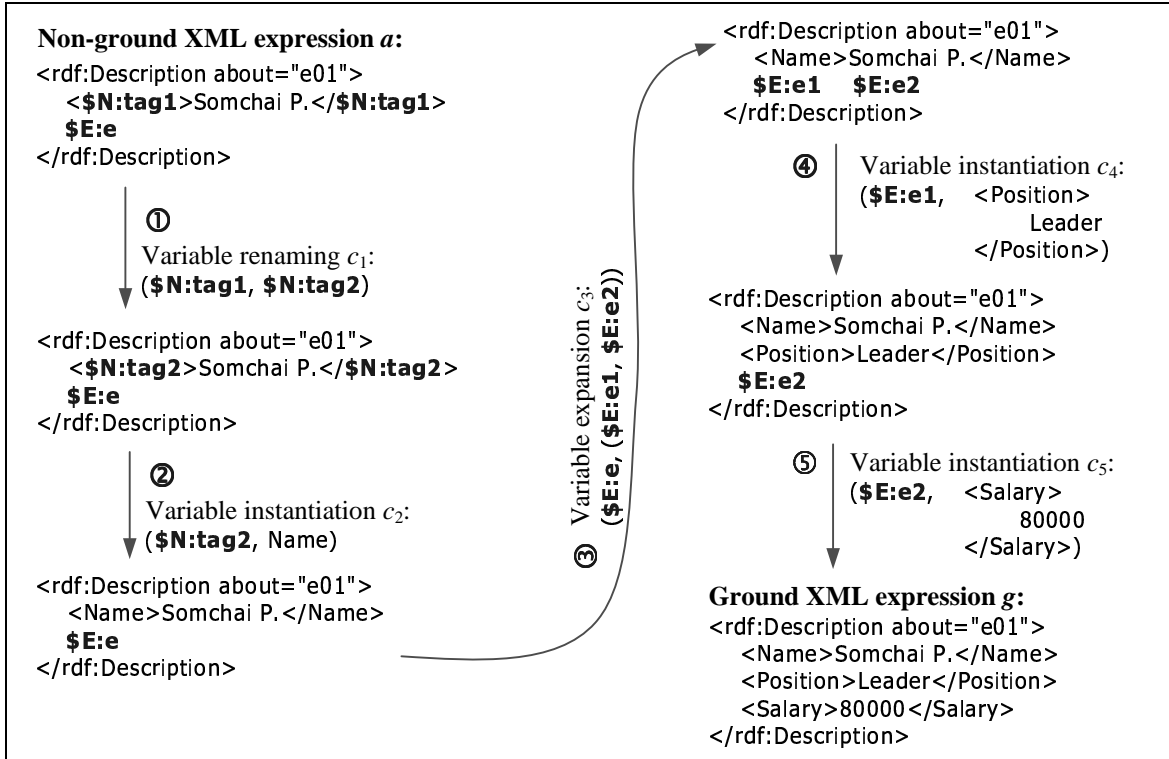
**Non-ground XML expression *a*:**
<rdf:Description about="e01">
<**$N:tag1**>Somchai P.</**$N:tag1**>
**$E:e**
</rdf:Description>

①
Variable renaming $c_1$:
(**$N:tag1**, **$N:tag2**)

<rdf:Description about="e01">
<**$N:tag2**>Somchai P.</**$N:tag2**>
**$E:e**
</rdf:Description>

②
Variable instantiation $c_2$:
(**$N:tag2**, Name)

<rdf:Description about="e01">
<Name>Somchai P.</Name>
**$E:e**
</rdf:Description>

③ Variable expansion $c_3$:
(**$E:e**, (**$E:e1**, **$E:e2**))

<rdf:Description about="e01">
<Name>Somchai P.</Name>
**$E:e1** **$E:e2**
</rdf:Description>

④ Variable instantiation $c_4$:
(**$E:e1**, <Position>
Leader
</Position>)

<rdf:Description about="e01">
<Name>Somchai P.</Name>
<Position>Leader</Position>
**$E:e2**
</rdf:Description>

⑤ Variable instantiation $c_5$:
(**$E:e2**, <Salary>
80000
</Salary>)

**Ground XML expression *g*:**
<rdf:Description about="e01">
<Name>Somchai P.</Name>
<Position>Leader</Position>
<Salary>80000</Salary>
</rdf:Description>